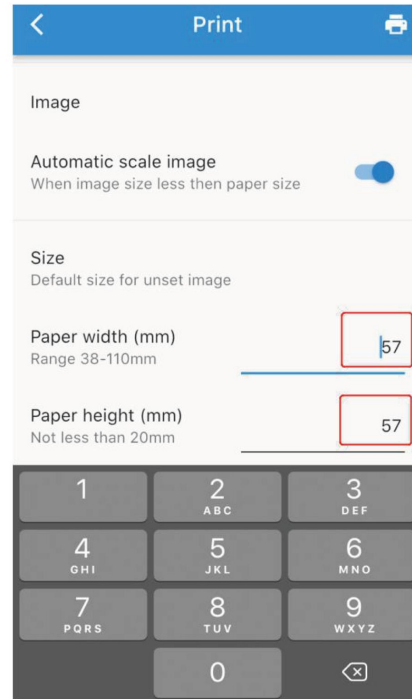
Print

Image

Automatic scale image
When image size less then paper size

Size
Default size for unset image

Paper width (mm)
Range 38-110mm
57

Paper height (mm)
Not less than 20mm
57

1
2 ABC
3 DEF
4 GHI
5 JKL
6 MNO
7 PQRS
8 TUV
9 WXYZ
0